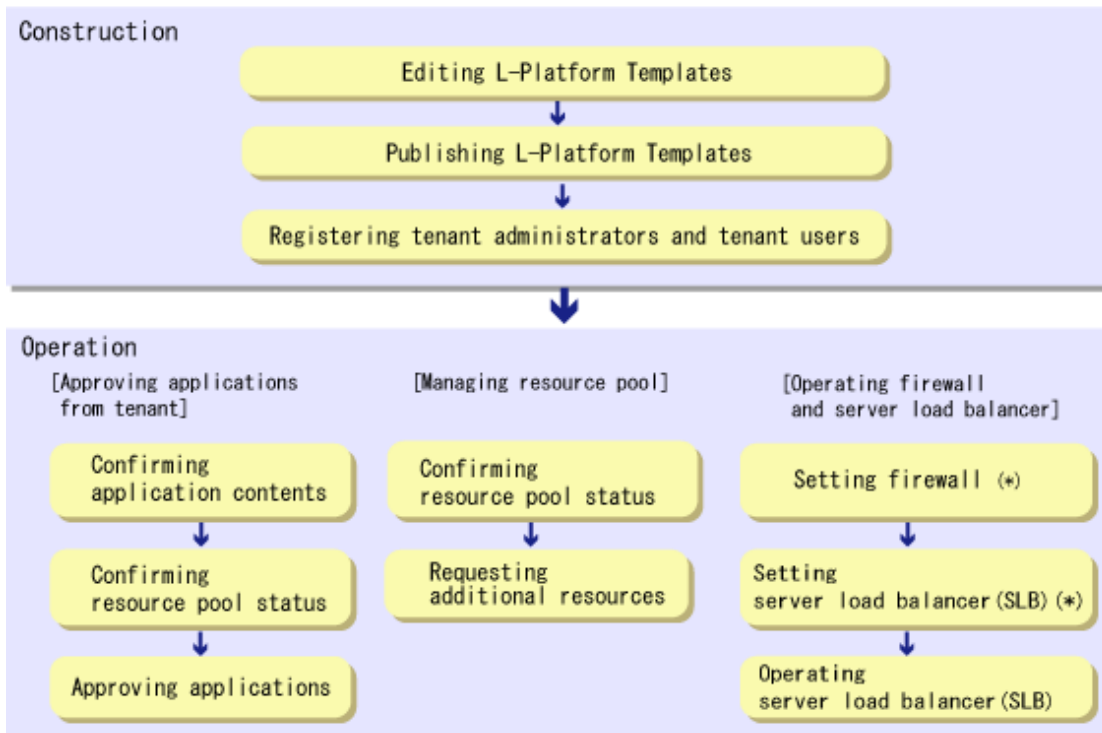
Construction

Editing L-Platform Templates

Publishing L-Platform Templates

Registering tenant administrators and tenant users

Operation

[Approving applications from tenant]

Confirming application contents

Confirming resource pool status

Approving applications

[Managing resource pool]

Confirming resource pool status

Requesting additional resources

[Operating firewall and server load balancer]

Setting firewall (*)

Setting server load balancer (SLB) (*)

Operating server load balancer (SLB)